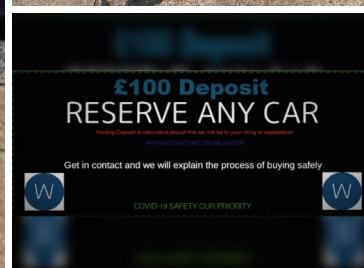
£100 Deposit
RESERVE ANY CAR
Holding Deposit is returnable should the car not be to your liking or expectation
WITHOUT CONTRACT OR OBLIGATION

Get in contact and we will explain the process of buying safely

W

W

COVID-19 SAFETY OUR PRIORITY